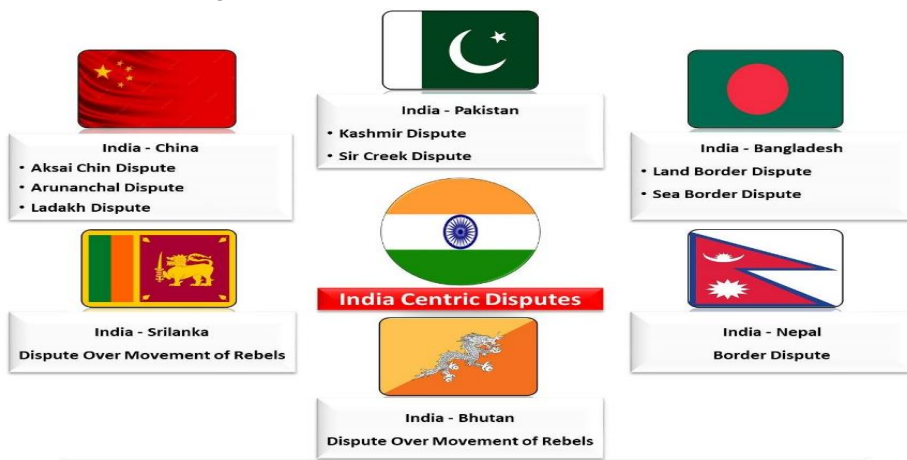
India - China
• Aksai Chin Dispute
• Arunanchal Dispute
• Ladakh Dispute

India - Pakistan
• Kashmir Dispute
• Sir Creek Dispute

India - Bangladesh
• Land Border Dispute
• Sea Border Dispute

India Centric Disputes

India - Srilanka
Dispute Over Movement of Rebels

India - Nepal
Border Dispute

India - Bhutan
Dispute Over Movement of Rebels